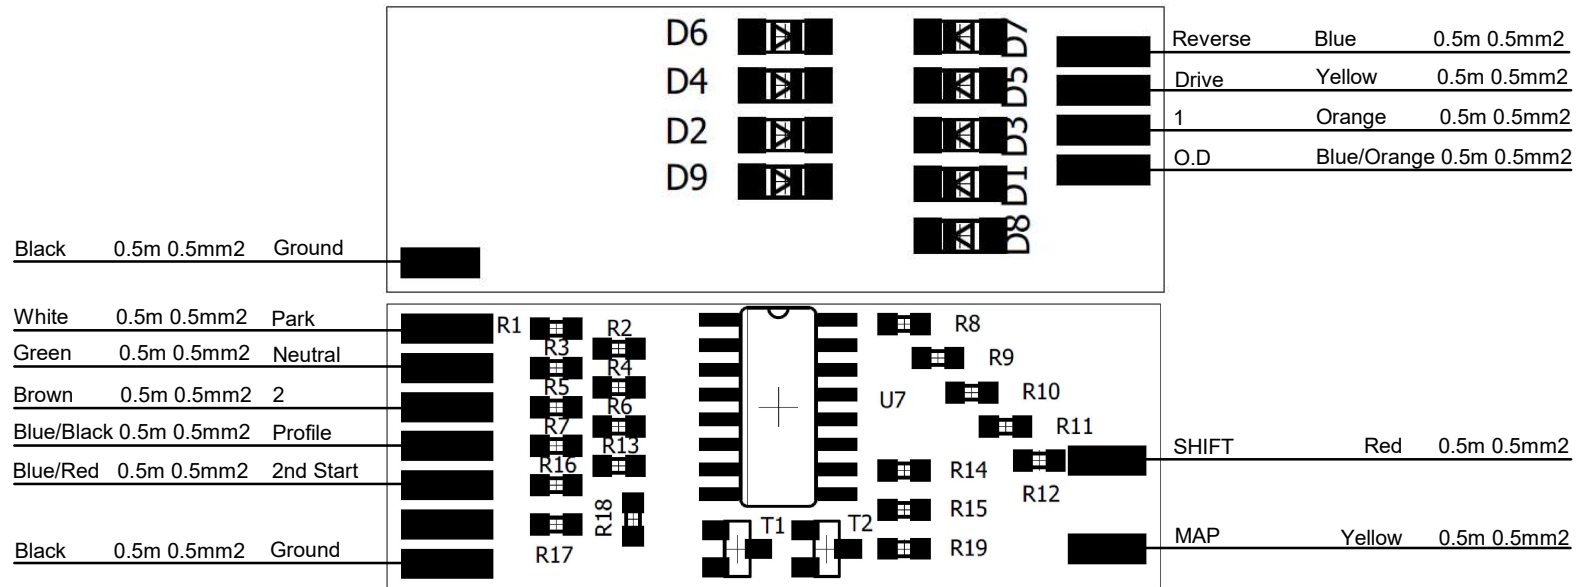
D6
D4
D2
D9
D7
D5
D3
D1
D8

Reverse Blue 0.5m 0.5mm2
Drive Yellow 0.5m 0.5mm2
1 Orange 0.5m 0.5mm2
O.D Blue/Orange 0.5m 0.5mm2

Black 0.5m 0.5mm2 Ground

White 0.5m 0.5mm2 Park
Green 0.5m 0.5mm2 Neutral
Brown 0.5m 0.5mm2 2
Blue/Black 0.5m 0.5mm2 Profile
Blue/Red 0.5m 0.5mm2 2nd Start
Black 0.5m 0.5mm2 Ground

R1
R2
R3
R4
R5
R6
R7
R13
R16
R18
R17
T1
T2
U7
R8
R9
R10
R11
R12
R14
R15
R19

SHIFT Red 0.5m 0.5mm2
MAP Yellow 0.5m 0.5mm2